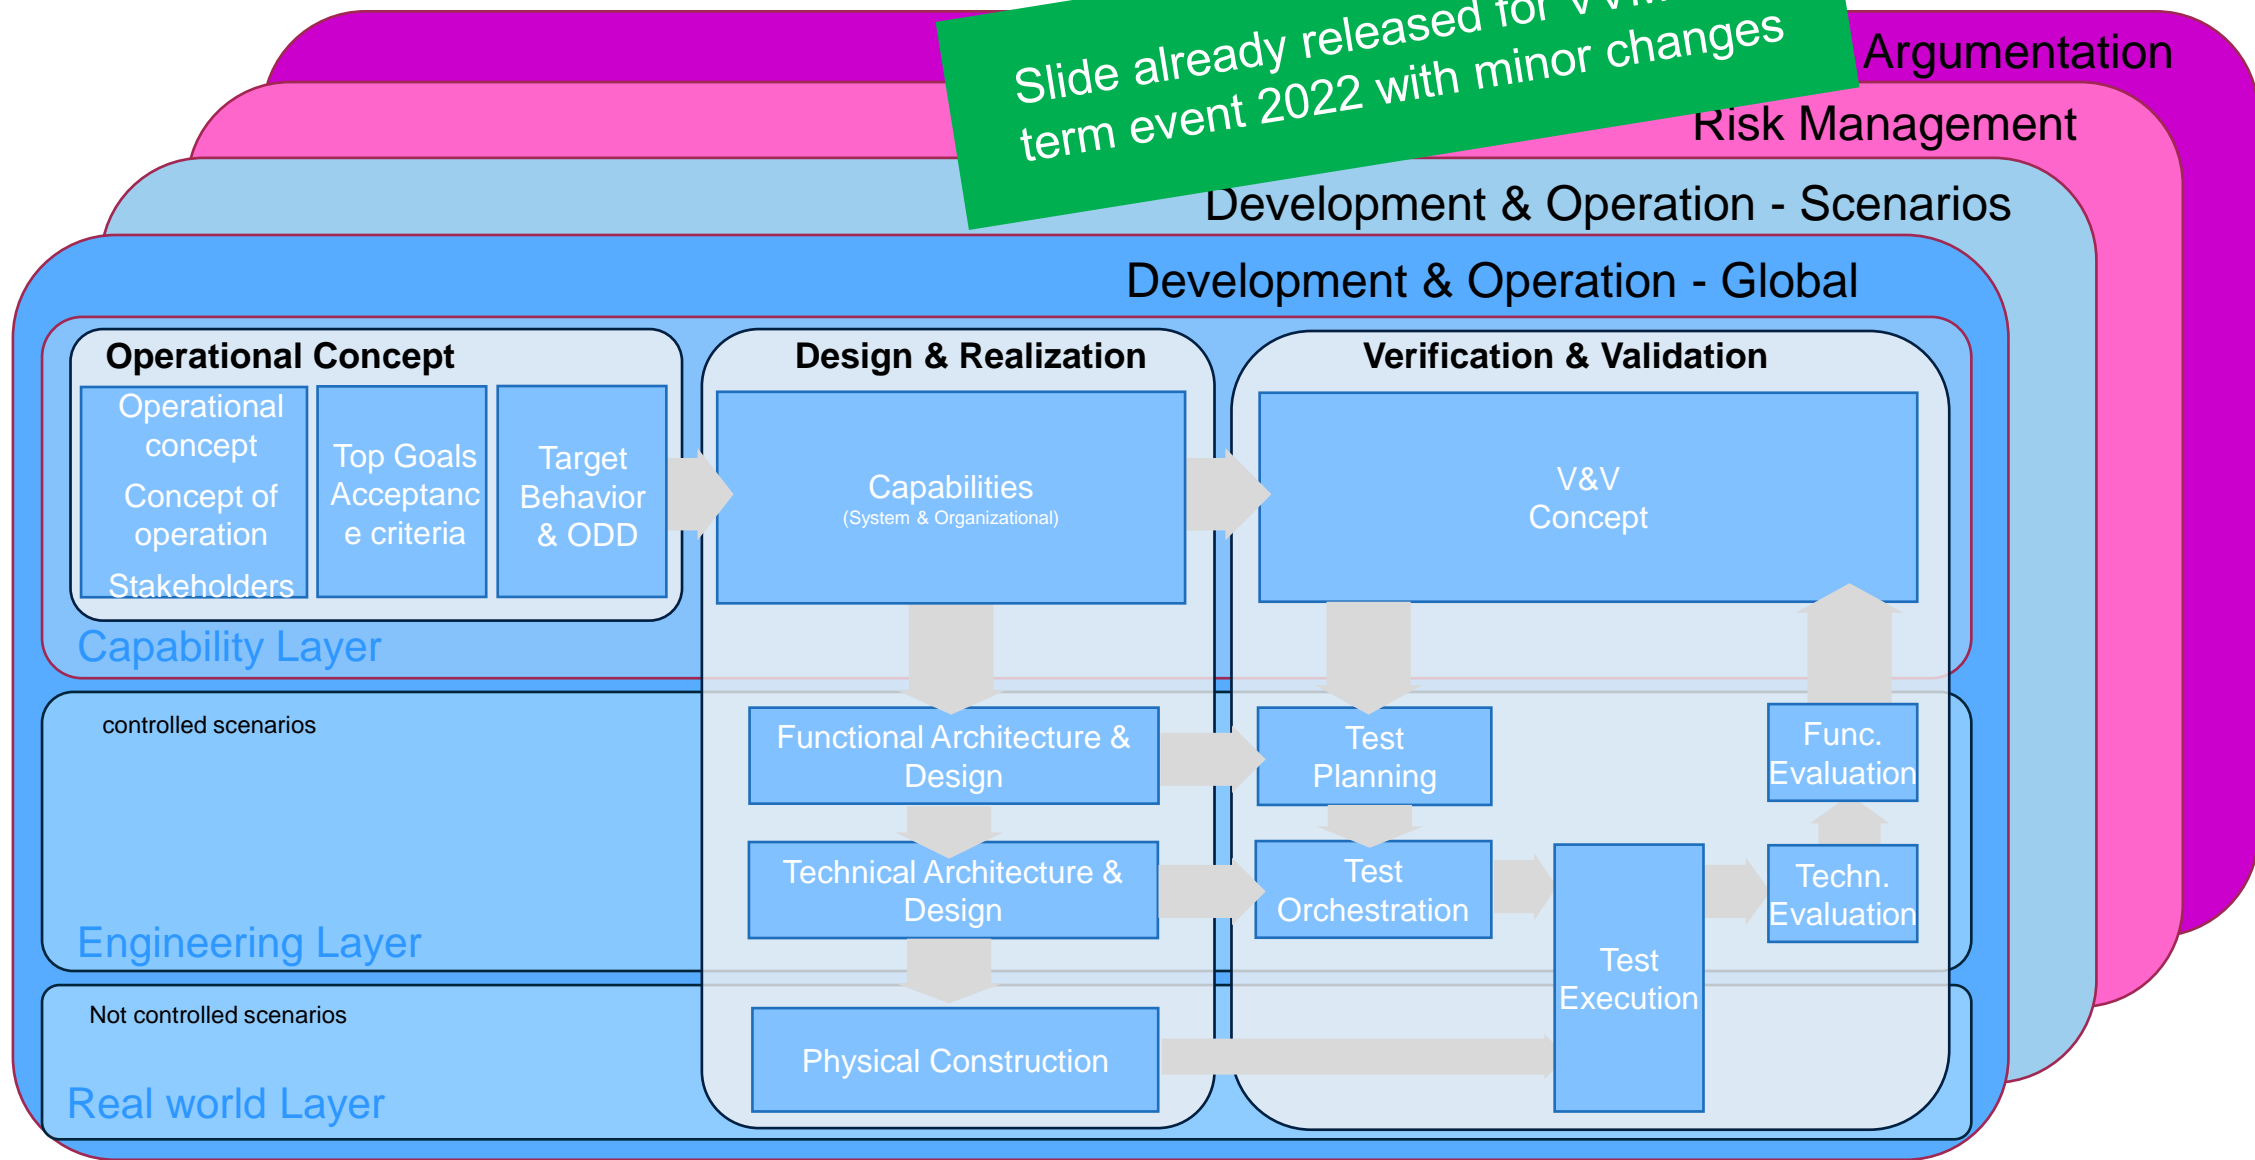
Slide already released for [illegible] term event 2022 with minor changes

Argumentation

Risk Management

Development & Operation - Scenarios

Development & Operation - Global

Operational Concept

Operational concept

Concept of operation

Stakeholders

Top Goals Acceptance criteria

Target Behavior & ODD

Capability Layer

Design & Realization

Capabilities
(System & Organizational)

Functional Architecture & Design

Technical Architecture & Design

Physical Construction

Verification & Validation

V&V Concept

Test Planning

Test Orchestration

Test Execution

Func. Evaluation

Techn. Evaluation

controlled scenarios

Engineering Layer

Not controlled scenarios

Real world Layer